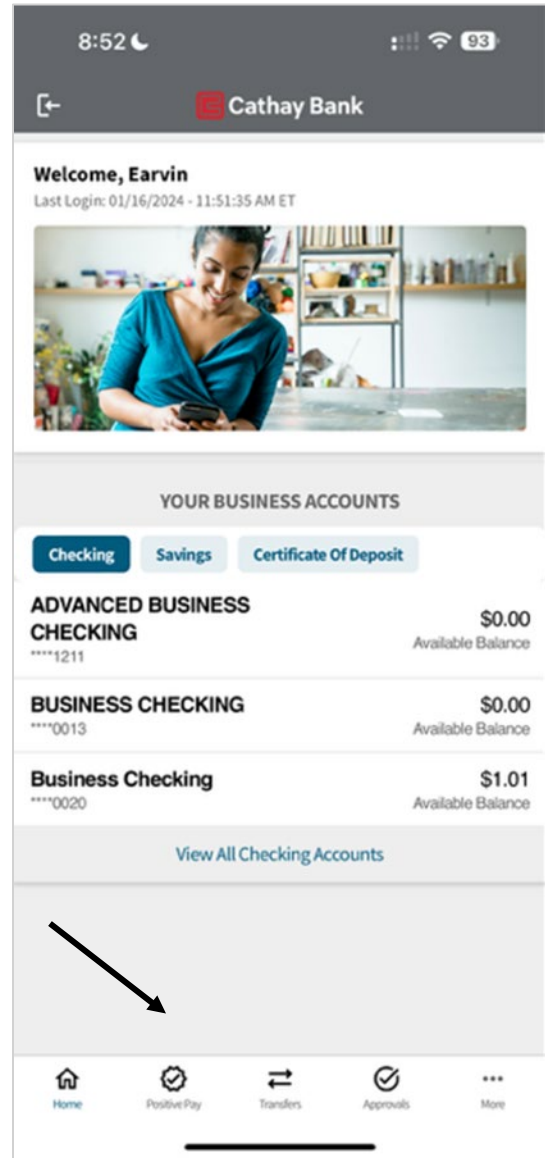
8:52

93

Cathay Bank

Welcome, Earvin
Last Login: 01/16/2024 - 11:51:35 AM ET

YOUR BUSINESS ACCOUNTS

Checking Savings Certificate Of Deposit

ADVANCED BUSINESS CHECKING
****1211
$0.00
Available Balance

BUSINESS CHECKING
****0013
$0.00
Available Balance

Business Checking
****0020
$1.01
Available Balance

View All Checking Accounts

Home Positive Pay Transfers Approvals More